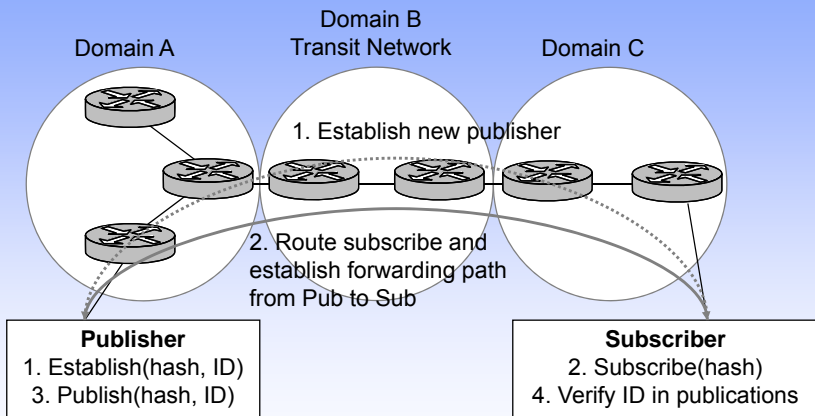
Domain A

Domain B
Transit Network

Domain C

1. Establish new publisher

2. Route subscribe and establish forwarding path from Pub to Sub

**Publisher**
1. Establish(hash, ID)
3. Publish(hash, ID)

**Subscriber**
2. Subscribe(hash)
4. Verify ID in publications